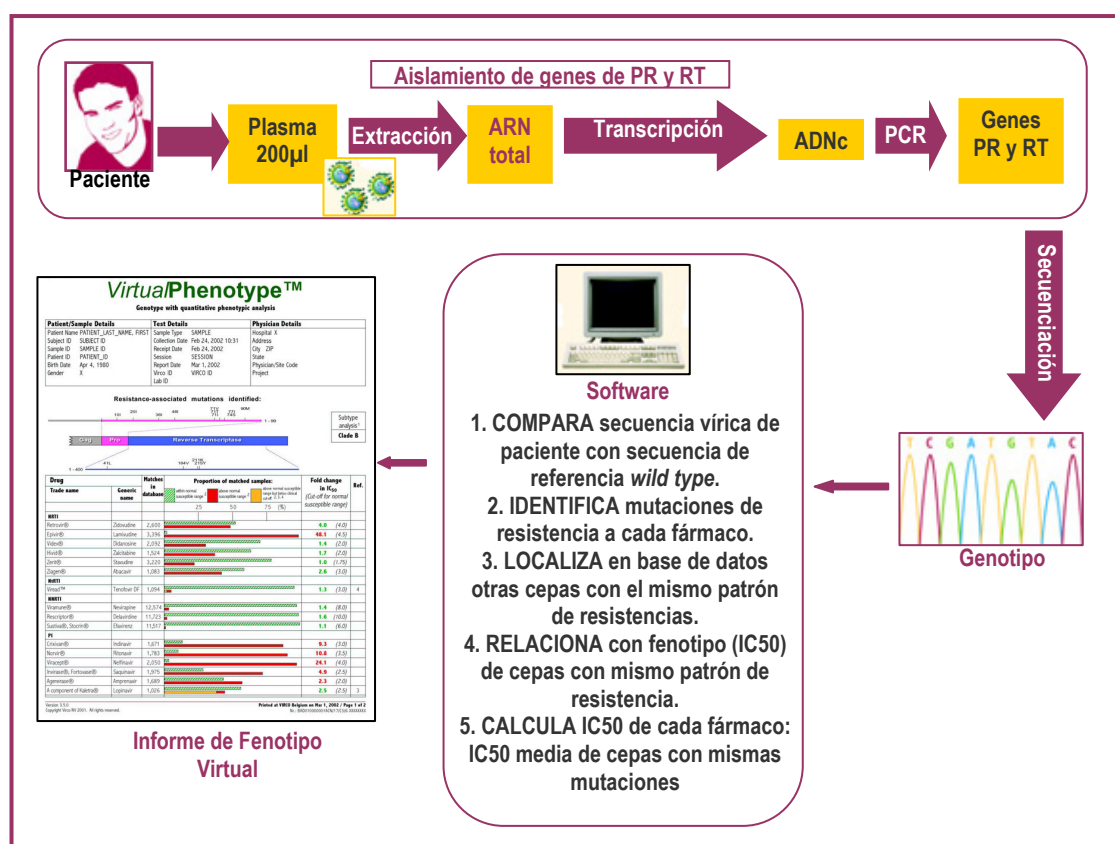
Aislamiento de genes de PR y RT

Paciente

Plasma 200µl

Extracción

ARN total

Transcripción

ADNc

PCR

Genes PR y RT

Secuenciación

*Virtual*Phenotype™

Genotype with quantitative phenotypic analysis

| Patient/Sample Details | Test Details | Physician Details |
|---|---|---|
| Patient Name PATIENT_LAST_NAME, FIRST | Sample Type SAMPLE | Hospital X |
| Subject ID SUBJECT ID | Collection Date Feb 24, 2002 10:31 | Address |
| Sample ID SAMPLE ID | Receipt Date Feb 24, 2002 | City ZIP |
| Patient ID PATIENT_ID | Session SESSION | State |
| Birth Date Apr 4, 1980 | Report Date Mar 1, 2002 | Physician/Site Code |
| Gender X | Virco ID VIRCO ID | Project |
| | Lab ID | |

Resistance-associated mutations identified:

Subtype analysis

Clade B

Gag Pro Reverse Transcriptase

| Drug Trade name | Generic name | Matches in database | Proportion of matched samples | Fold change in $IC_{50}$ | Ref. |
|---|---|---|---|---|---|
| NRTI | | | | | |
| Retrovir® | Zidovudine | 2,600 | | 4.0 (4.0) | |
| Epivir® | Lamivudine | 3,396 | | 48.1 (4.5) | |
| Videx® | Didanosine | 2,092 | | 1.4 (2.0) | |
| Hivid® | Zalcitabine | 1,524 | | 1.7 (2.0) | |
| Zerit® | Stavudine | 3,220 | | 1.0 (1.75) | |
| Ziagen® | Abacavir | 1,083 | | 2.6 (3.0) | |
| NtRTI | | | | | |
| Viread™ | Tenofovir DF | 1,094 | | 1.3 (3.0) | 4 |
| NNRTI | | | | | |
| Viramune® | Nevirapine | 12,574 | | 1.4 (8.0) | |
| Rescriptor® | Delavirdine | 11,723 | | 1.6 (10.0) | |
| Sustiva®, Stocrin® | Efavirenz | 11,517 | | 1.1 (6.0) | |
| PI | | | | | |
| Crixivan® | Indinavir | 1,671 | | 9.3 (3.0) | |
| Norvir® | Ritonavir | 1,763 | | 10.8 (3.5) | |
| Viracept® | Nelfinavir | 2,050 | | 24.1 (4.0) | |
| Invirase®, Fortovase® | Saquinavir | 1,976 | | 4.9 (2.5) | |
| Agenerase® | Amprenavir | 1,680 | | 2.3 (2.0) | |
| A component of Kaletra® | Lopinavir | 1,026 | | 2.5 (2.5) | 3 |

Printed at VIRCO Belgium on Mar 1, 2002 / Page 1 of 2

Informe de Fenotipo Virtual

Software

1. COMPARA secuencia vírica de paciente con secuencia de referencia *wild type*.
2. IDENTIFICA mutaciones de resistencia a cada fármaco.
3. LOCALIZA en base de datos otras cepas con el mismo patrón de resistencias.
4. RELACIONA con fenotipo (IC50) de cepas con mismo patrón de resistencia.
5. CALCULA IC50 de cada fármaco: IC50 media de cepas con mismas mutaciones

T C G A T G T A C

Genotipo